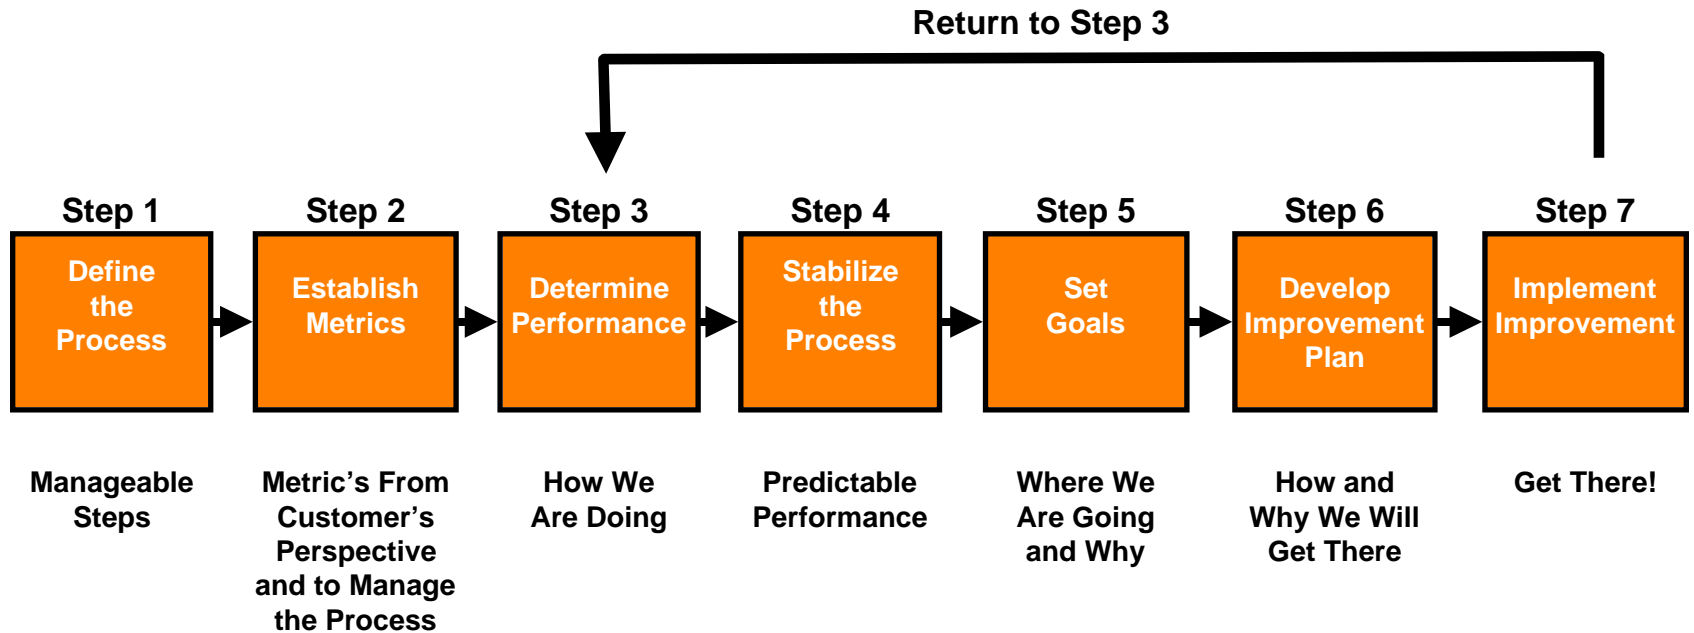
Return to Step 3

Step 1
Define the Process

Step 2
Establish Metrics

Step 3
Determine Performance

Step 4
Stabilize the Process

Step 5
Set Goals

Step 6
Develop Improvement Plan

Step 7
Implement Improvement

Manageable Steps

Metric’s From Customer’s Perspective and to Manage the Process

How We Are Doing

Predictable Performance

Where We Are Going and Why

How and Why We Will Get There

Get There!